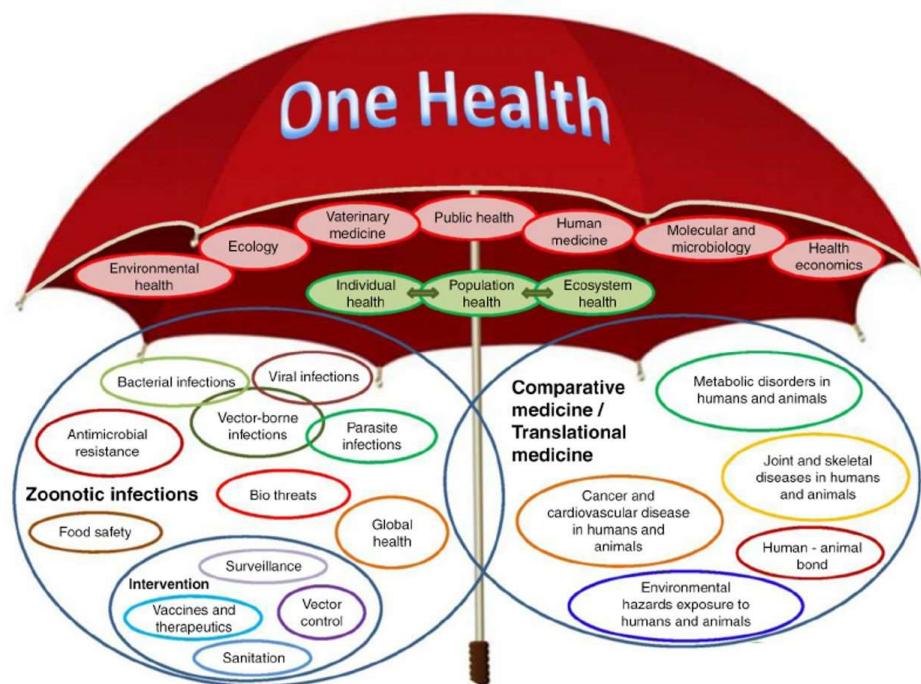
One Health

Environmental health

Ecology

Vaterinary medicine

Public health

Human medicine

Molecular and microbiology

Health economics

Individual health

Population health

Ecosystem health

Bacterial infections

Viral infections

Vector-borne infections

Parasite infections

Antimicrobial resistance

Zoonotic infections

Bio threats

Food safety

Global health

Intervention

Surveillance

Vaccines and therapeutics

Vector control

Sanitation

Comparative medicine / Translational medicine

Metabolic disorders in humans and animals

Joint and skeletal diseases in humans and animals

Cancer and cardiovascular disease in humans and animals

Human - animal bond

Environmental hazards exposure to humans and animals